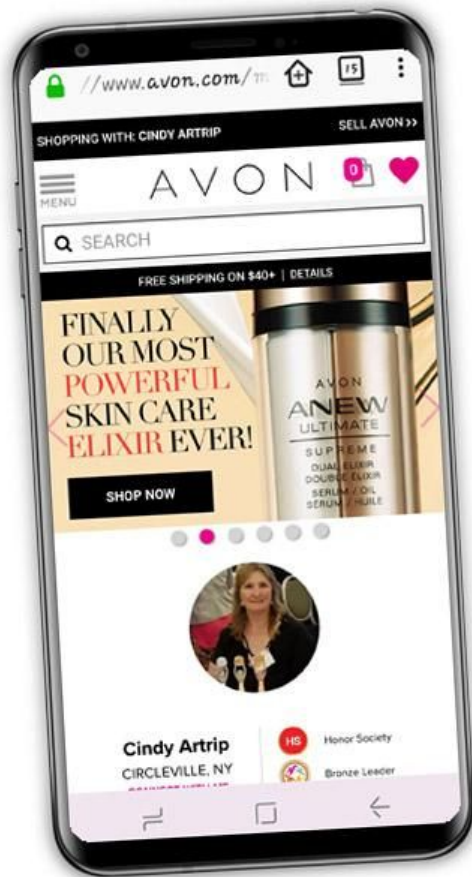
//www.avon.com/m

15

SHOPPING WITH: CINDY ARTRIP

SELL AVON >>

MENU

AVON

0

SEARCH

FREE SHIPPING ON $40+ | DETAILS

FINALLY OUR MOST POWERFUL SKIN CARE ELIXIR EVER!

SHOP NOW

AVON
ANEW
ULTIMATE
SUPREME
DUAL ELIXIR
DOUBLE ÉLIXIR
SERUM / OIL
SÉRUM / HUILE

Cindy Artrip
CIRCLEVILLE, NY
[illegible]

HS
Honor Society

Bronze Leader